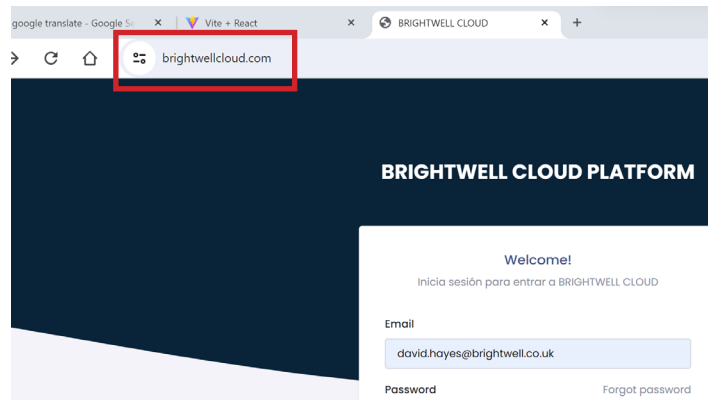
google translate - Google S
Vite + React
BRIGHTWELL CLOUD
+

brightwellcloud.com

BRIGHTWELL CLOUD PLATFORM

Welcome!

Inicia sesión para entrar a BRIGHTWELL CLOUD

Email

david.hayes@brightwell.co.uk

Password

Forgot password